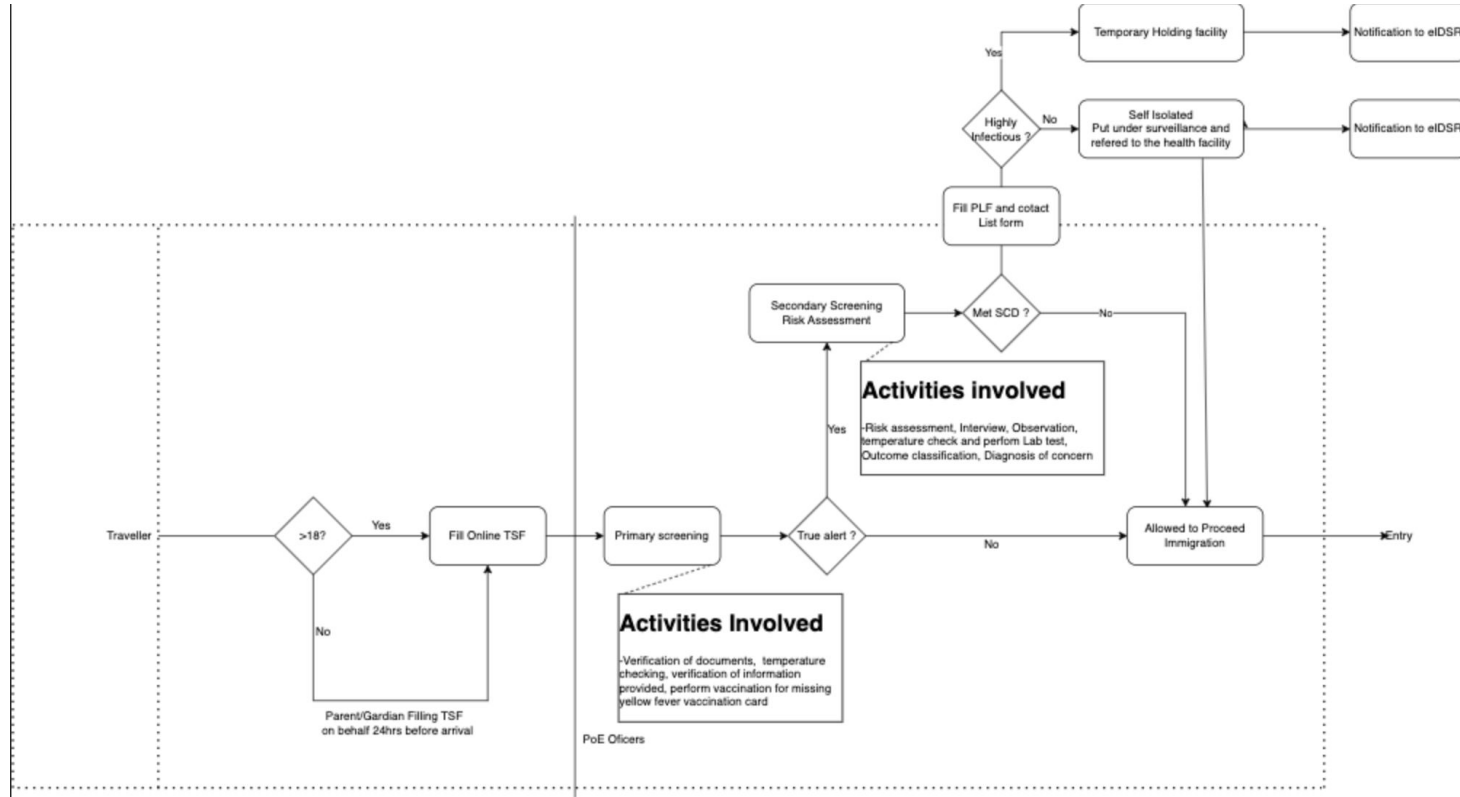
Temporary Holding facility

Notification to eIDSR

Yes

Highly Infectious ?

No

Self Isolated
Put under surveillance and refered to the health facility

Notification to eIDSR

Fill PLF and cotact List form

Secondary Screening Risk Assessment

Met SCD ?

No

Activities involved

-Risk assessment, Interview, Observation, temperature check and perfom Lab test, Outcome classification, Diagnosis of concern

Yes

Traveller

>18?

Yes

Fill Online TSF

Primary screening

True alert ?

No

Allowed to Proceed Immigration

Entry

No

Activities Involved

-Verification of documents, temperature checking, verification of information provided, perform vaccination for missing yellow fever vaccination card

Parent/Gardian Filling TSF on behalf 24hrs before arrival

PoE Oficers